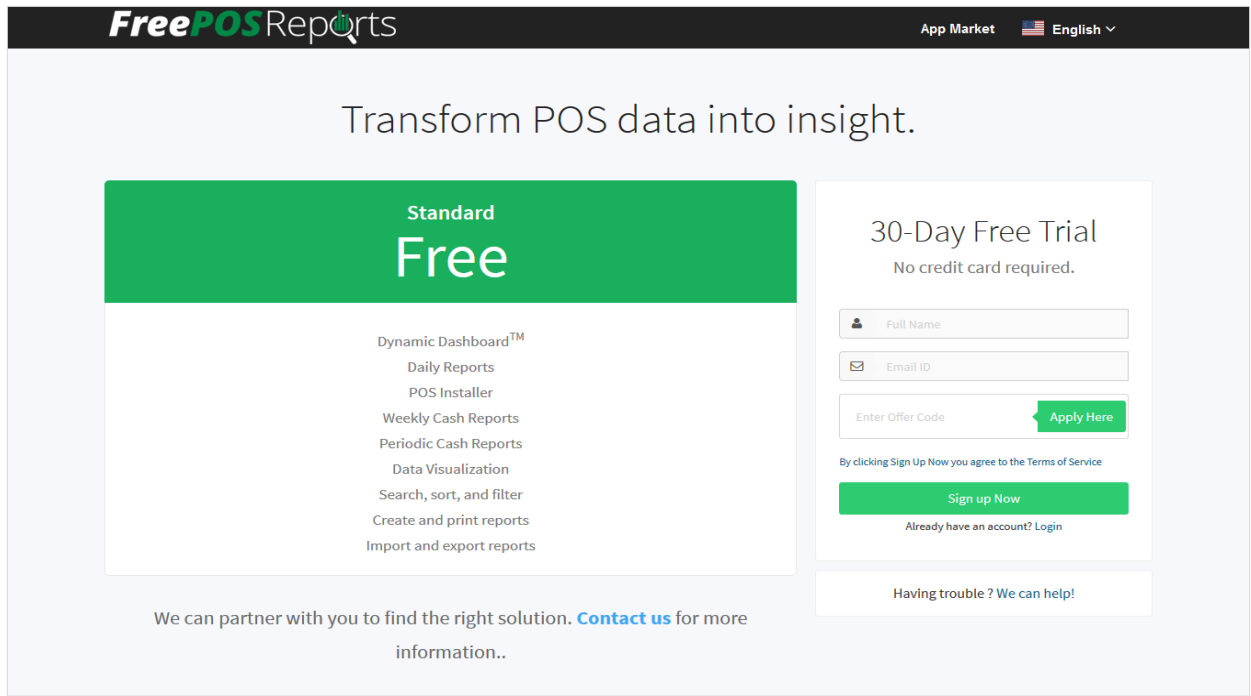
FreePOSReports

App Market English

Transform POS data into insight.

Standard
Free

Dynamic Dashboard$^{TM}$
Daily Reports
POS Installer
Weekly Cash Reports
Periodic Cash Reports
Data Visualization
Search, sort, and filter
Create and print reports
Import and export reports

We can partner with you to find the right solution. Contact us for more information..

30-Day Free Trial
No credit card required.

Full Name
Email ID
Enter Offer Code
Apply Here

By clicking Sign Up Now you agree to the Terms of Service

Sign up Now

Already have an account? Login

Having trouble ? We can help!